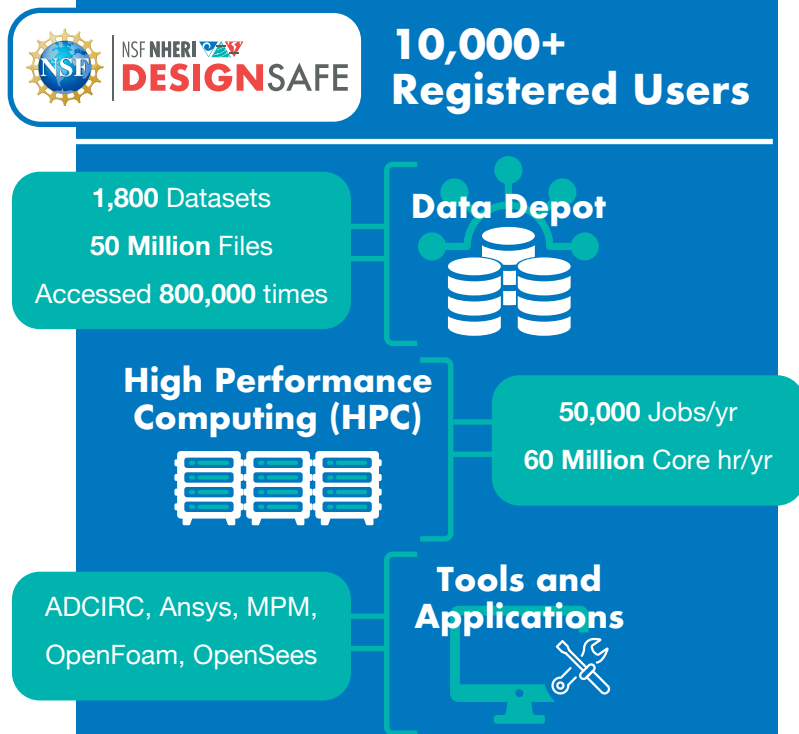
NSF

NSF NHERI DESIGNSAFE

10,000+ Registered Users

**1,800** Datasets

**50 Million** Files

Accessed **800,000** times

Data Depot

High Performance Computing (HPC)

**50,000** Jobs/yr

**60 Million** Core hr/yr

ADCIRC, Ansys, MPM, OpenFoam, OpenSees

Tools and Applications